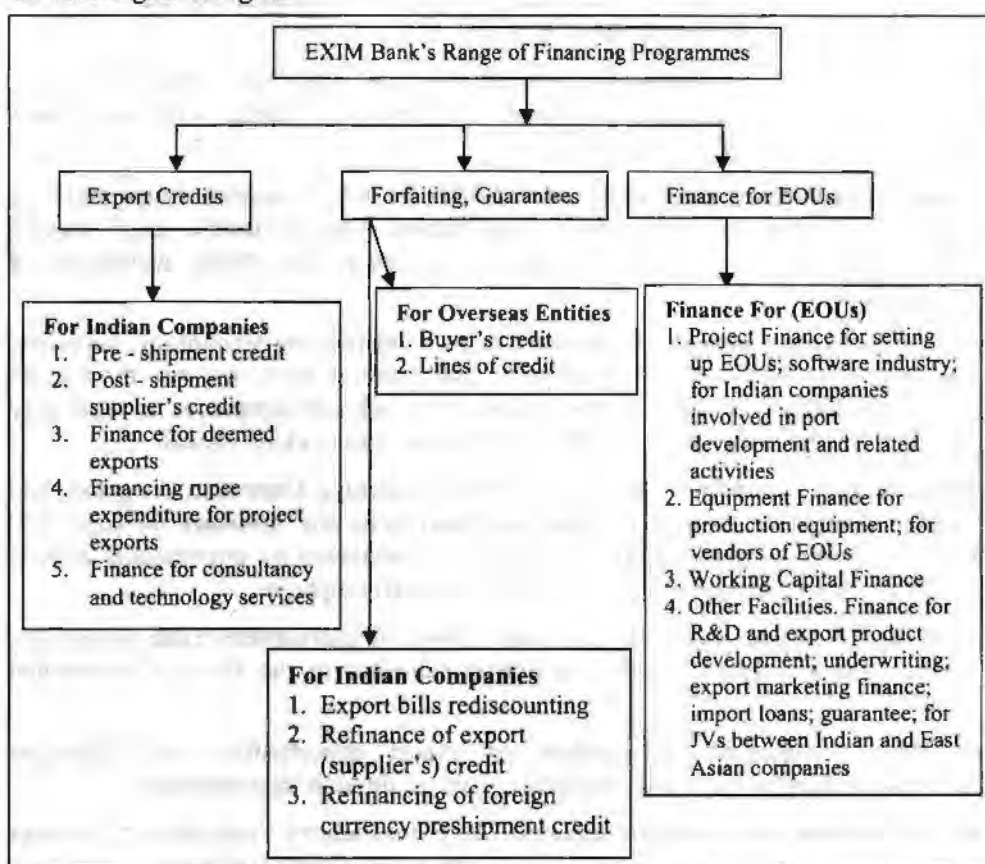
EXIM Bank's Range of Financing Programmes

Export Credits

Forfaiting, Guarantees

Finance for EOUs

For Indian Companies
1. Pre - shipment credit
2. Post - shipment supplier's credit
3. Finance for deemed exports
4. Financing rupee expenditure for project exports
5. Finance for consultancy and technology services

For Overseas Entities
1. Buyer's credit
2. Lines of credit

Finance For (EOUs)
1. Project Finance for setting up EOUs; software industry; for Indian companies involved in port development and related activities
2. Equipment Finance for production equipment; for vendors of EOUs
3. Working Capital Finance
4. Other Facilities. Finance for R&D and export product development; underwriting; export marketing finance; import loans; guarantee; for JVs between Indian and East Asian companies

For Indian Companies
1. Export bills rediscounting
2. Refinance of export (supplier's) credit
3. Refinancing of foreign currency preshipment credit